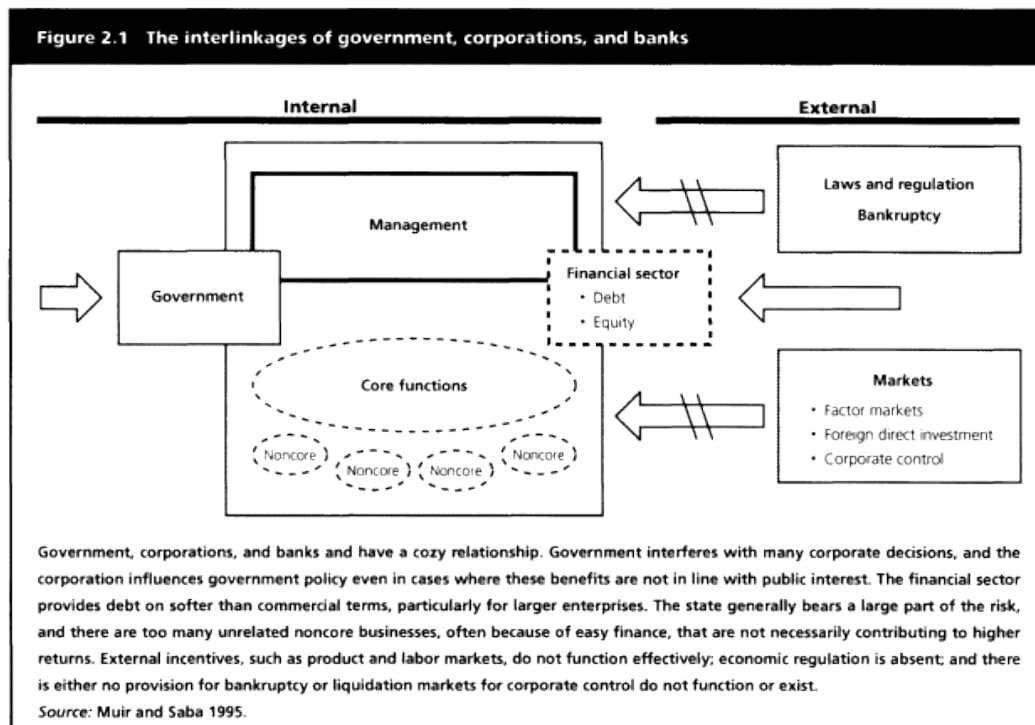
Figure 2.1 The interlinkages of government, corporations, and banks

Internal

External

Management

Government

Financial sector
• Debt
• Equity

Laws and regulation
Bankruptcy

Core functions

Noncore

Noncore

Noncore

Noncore

Markets
• Factor markets
• Foreign direct investment
• Corporate control

Government, corporations, and banks and have a cozy relationship. Government interferes with many corporate decisions, and the corporation influences government policy even in cases where these benefits are not in line with public interest. The financial sector provides debt on softer than commercial terms, particularly for larger enterprises. The state generally bears a large part of the risk, and there are too many unrelated noncore businesses, often because of easy finance, that are not necessarily contributing to higher returns. External incentives, such as product and labor markets, do not function effectively; economic regulation is absent; and there is either no provision for bankruptcy or liquidation markets for corporate control do not function or exist.
Source: Muir and Saba 1995.